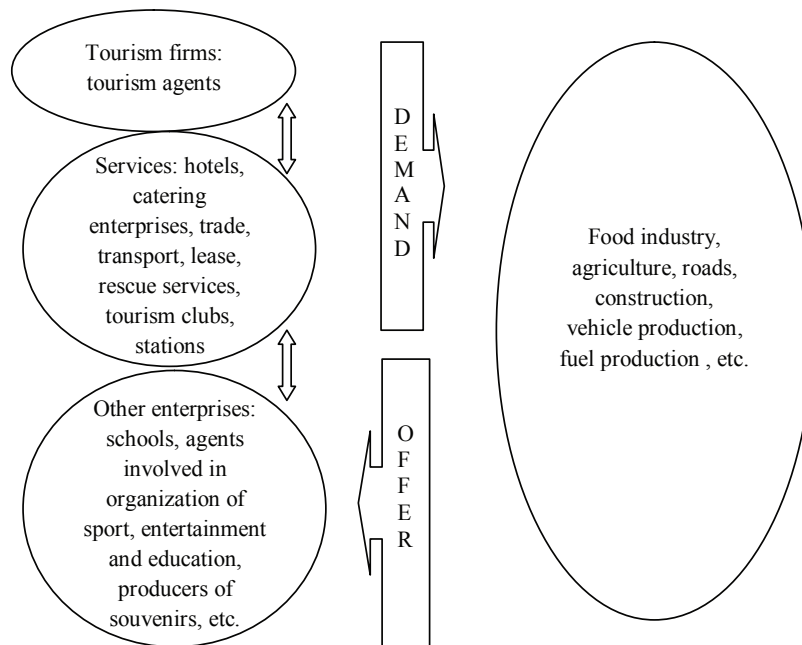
Tourism firms: tourism agents

Services: hotels, catering enterprises, trade, transport, lease, rescue services, tourism clubs, stations

Other enterprises: schools, agents involved in organization of sport, entertainment and education, producers of souvenirs, etc.

D
E
M
A
N
D

O
F
F
E
R

Food industry, agriculture, roads, construction, vehicle production, fuel production , etc.